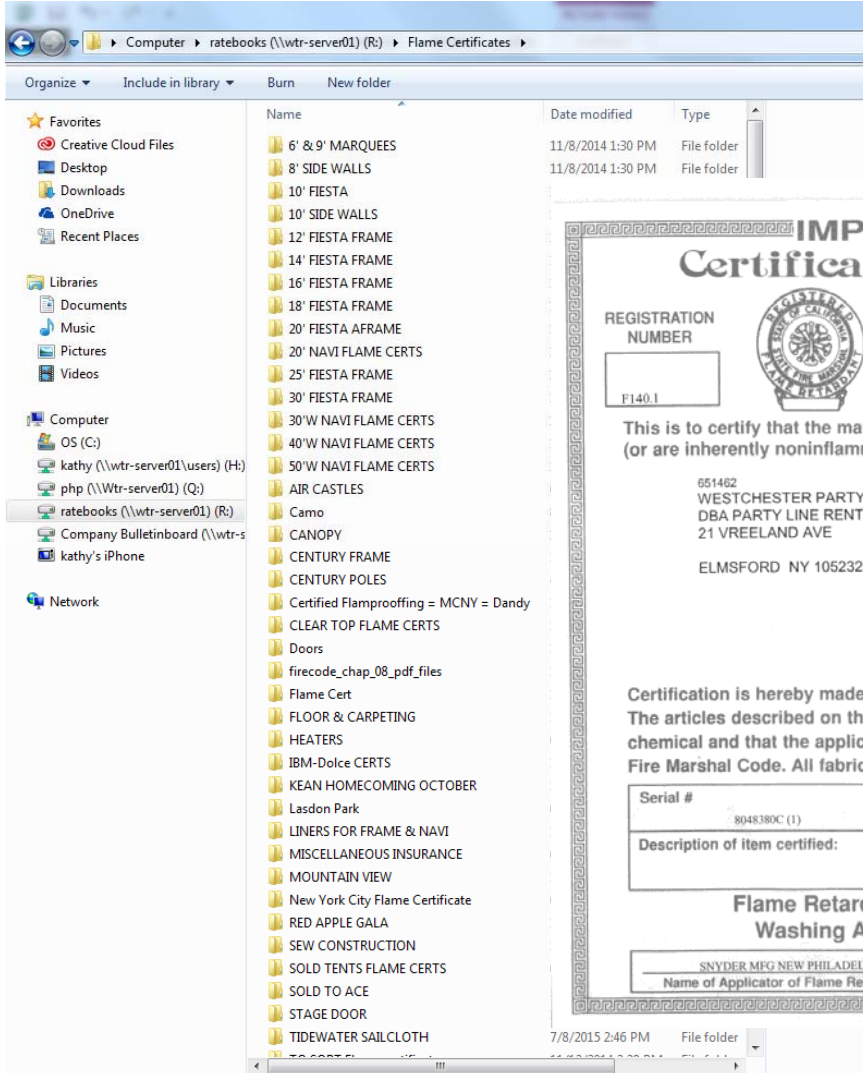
Computer ▸ ratebooks (\\wtr-server01) (R:) ▸ Flame Certificates ▸

Organize ▾ Include in library ▾ Burn New folder

Favorites
Creative Cloud Files
Desktop
Downloads
OneDrive
Recent Places

Libraries
Documents
Music
Pictures
Videos

Computer
OS (C:)
kathy (\\wtr-server01\users) (H:)
php (\\Wtr-server01) (Q:)
ratebooks (\\wtr-server01) (R:)
Company Bulletinboard (\\wtr-s
kathy's iPhone

Network

| Name | Date modified | Type |
|---|---|---|
| 6' & 9' MARQUEES | 11/8/2014 1:30 PM | File folder |
| 8' SIDE WALLS | 11/8/2014 1:30 PM | File folder |
| 10' FIESTA | | |
| 10' SIDE WALLS | | |
| 12' FIESTA FRAME | | |
| 14' FIESTA FRAME | | |
| 16' FIESTA FRAME | | |
| 18' FIESTA FRAME | | |
| 20' FIESTA AFRAME | | |
| 20' NAVI FLAME CERTS | | |
| 25' FIESTA FRAME | | |
| 30' FIESTA FRAME | | |
| 30'W NAVI FLAME CERTS | | |
| 40'W NAVI FLAME CERTS | | |
| 50'W NAVI FLAME CERTS | | |
| AIR CASTLES | | |
| Camo | | |
| CANOPY | | |
| CENTURY FRAME | | |
| CENTURY POLES | | |
| Certified Flamproffing = MCNY = Dandy | | |
| CLEAR TOP FLAME CERTS | | |
| Doors | | |
| firecode_chap_08_pdf_files | | |
| Flame Cert | | |
| FLOOR & CARPETING | | |
| HEATERS | | |
| IBM-Dolce CERTS | | |
| KEAN HOMECOMING OCTOBER | | |
| Lasdon Park | | |
| LINERS FOR FRAME & NAVI | | |
| MISCELLANEOUS INSURANCE | | |
| MOUNTAIN VIEW | | |
| New York City Flame Certificate | | |
| RED APPLE GALA | | |
| SEW CONSTRUCTION | | |
| SOLD TENTS FLAME CERTS | | |
| SOLD TO ACE | | |
| STAGE DOOR | | |
| TIDEWATER SAILCLOTH | 7/8/2015 2:46 PM | File folder |

IMP
Certifica

REGISTRATION NUMBER
F140.1

REGISTERED STATE OF CALIFORNIA STATE FIRE MARSHAL FLAME RETARDANT

This is to certify that the ma
(or are inherently noninflam

651462
WESTCHESTER PARTY
DBA PARTY LINE RENT
21 VREELAND AVE

ELMSFORD NY 105232

Certification is hereby made
The articles described on th
chemical and that the applic
Fire Marshal Code. All fabric

Serial #
8048380C (1)

Description of item certified:

Flame Retar
Washing A

SNYDER MFG NEW PHILADEL
Name of Applicator of Flame Re